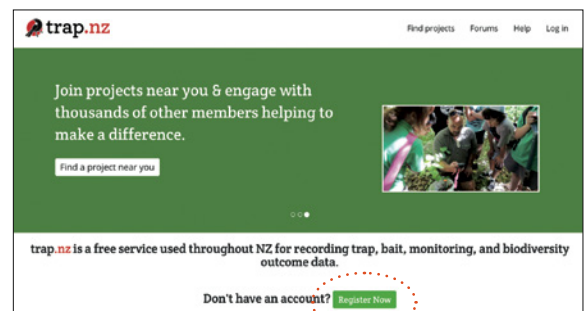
trap.nz

Find projects Forums Help Log in

Join projects near you & engage with thousands of other members helping to make a difference.

Find a project near you

trap.nz is a free service used throughout NZ for recording trap, bait, monitoring, and biodiversity outcome data.

Don't have an account? Register Now